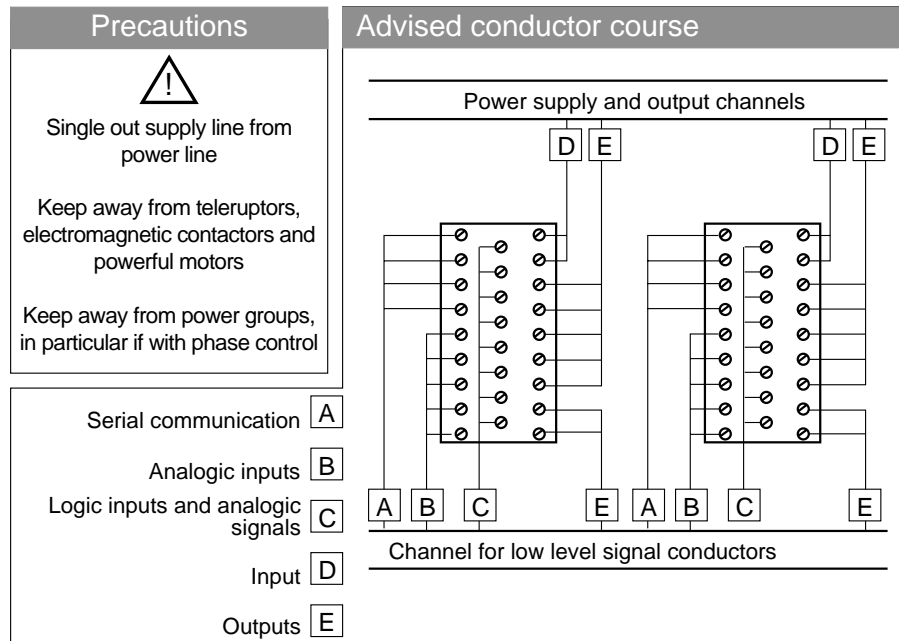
Precautions

!

Single out supply line from power line

Keep away from teleruptors, electromagnetic contactors and powerful motors

Keep away from power groups, in particular if with phase control

Serial communication A

Analogic inputs B

Logic inputs and analogic signals C

Input D

Outputs E

Advised conductor course

Power supply and output channels

D E D E

A B C E A B C E

Channel for low level signal conductors